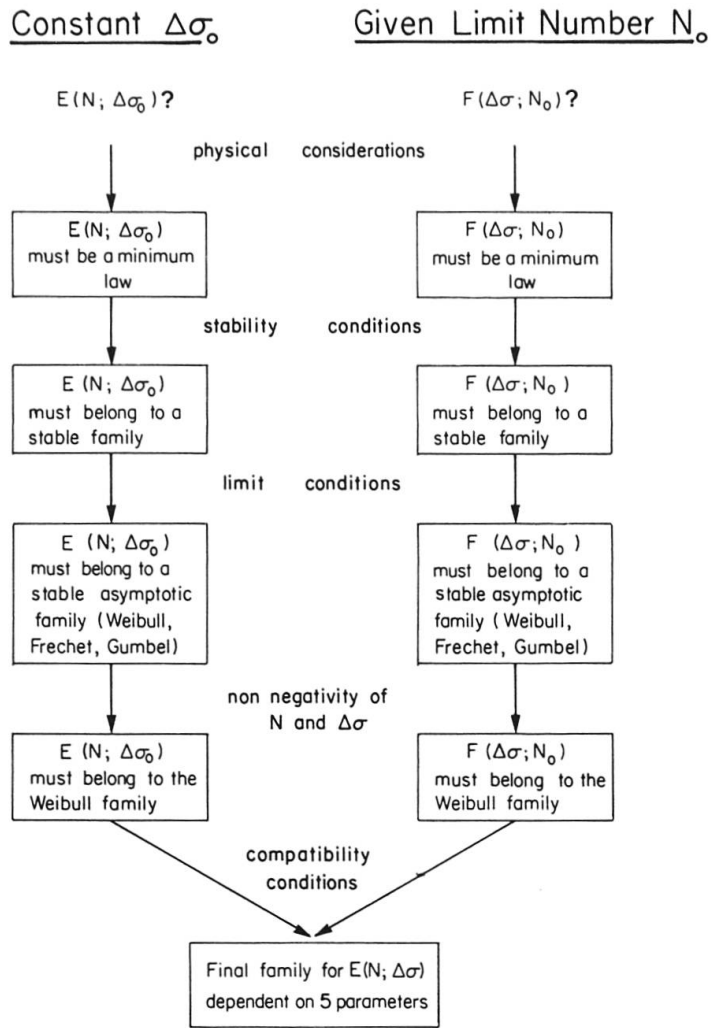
Constant $\Delta\sigma_0$

Given Limit Number $N_0$

$E(N; \Delta\sigma_0)$?

$F(\Delta\sigma; N_0)$?

physical considerations

$E(N; \Delta\sigma_0)$ must be a minimum law

$F(\Delta\sigma; N_0)$ must be a minimum law

stability conditions

$E(N; \Delta\sigma_0)$ must belong to a stable family

$F(\Delta\sigma; N_0)$ must belong to a stable family

limit conditions

$E(N; \Delta\sigma_0)$ must belong to a stable asymptotic family (Weibull, Frechet, Gumbel)

$F(\Delta\sigma; N_0)$ must belong to a stable asymptotic family (Weibull, Frechet, Gumbel)

non negativity of N and $\Delta\sigma$

$E(N; \Delta\sigma_0)$ must belong to the Weibull family

$F(\Delta\sigma; N_0)$ must belong to the Weibull family

compatibility conditions

Final family for $E(N; \Delta\sigma)$ dependent on 5 parameters